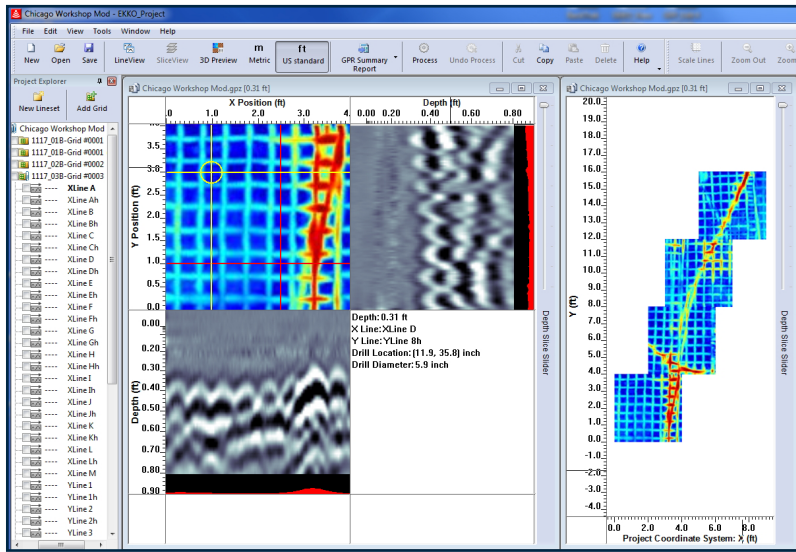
Chicago Workshop Mod - EKKO_Project

File Edit View Tools Window Help

New Open Save LineView SliceView 3D Preview Metric US standard GPR Summary Report Process Undo Process Cut Copy Paste Delete Help Scale Lines Zoom Out Zoom

Project Explorer

New Lineset Add Grid

Chicago Workshop Mod
1117_01B-Grid #0001
1117_01B-Grid #0001
1117_02B-Grid #0002
1117_03B-Grid #0003
---- XLine A
---- XLine Ah
---- XLine B
---- XLine Bh
---- XLine C
---- XLine Ch
---- XLine D
---- XLine Dh
---- XLine E
---- XLine Eh
---- XLine F
---- XLine Fh
---- XLine G
---- XLine Gh
---- XLine H
---- XLine Hh
---- XLine I
---- XLine Ih
---- XLine J
---- XLine Jh
---- XLine K
---- XLine Kh
---- XLine L
---- XLine Lh
---- XLine M
---- YLine 1
---- YLine 1h
---- YLine 2
---- YLine 2h
---- YLine 3

Chicago Workshop Mod.gpz [0.31 ft]

X Position (ft)
0 1.0 2.0 3.0 4

Depth (ft)
0.00 0.20 0.40 0.60 0.80

Y Position (ft)
3.5 3.0 2.5 2.0 1.5 1.0 0.5 0.0

Depth (ft)
0.00 0.10 0.20 0.30 0.40 0.50 0.60 0.70 0.80 0.90

Depth: 0.31 ft
X Line: XLine D
Y Line: YLine 8h
Drill Location: (11.9, 35.8) inch
Drill Diameter: 5.9 inch

Depth Slice Slider

Chicago Workshop Mod.gpz [0.31 ft]

Y (ft)
20.0 19.0 18.0 17.0 16.0 15.0 14.0 13.0 12.0 11.0 10.0 9.0 8.0 7.0 6.0 5.0 4.0 3.0 2.0 1.0 0.0 -1.0 -2.0 -3.0 -4.0

0.0 2.0 4.0 6.0 8.0
Project Coordinate System: X (ft)

Depth Slice Slider